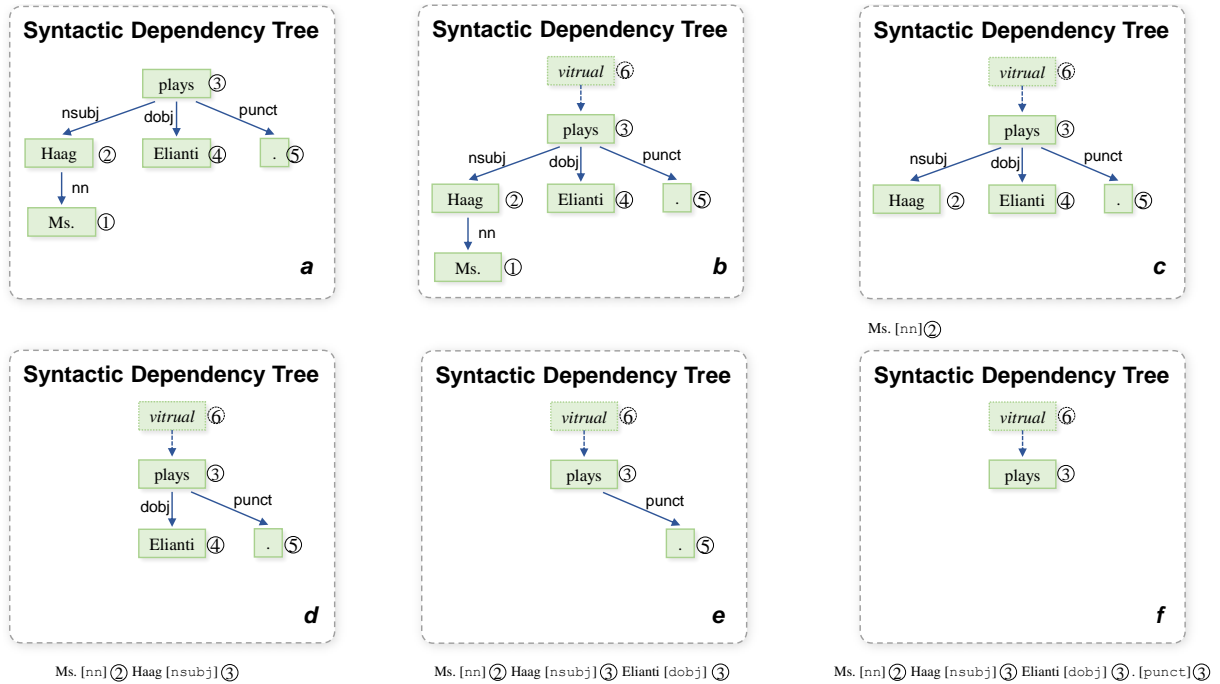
Syntactic Dependency Tree

plays ③
nsubj
dobj
punct
Haag ②
Elianti ④
. ⑤
nn
Ms. ①

*a*

Syntactic Dependency Tree

*vitrual* ⑥
plays ③
nsubj
dobj
punct
Haag ②
Elianti ④
. ⑤
nn
Ms. ①

*b*

Syntactic Dependency Tree

*vitrual* ⑥
plays ③
nsubj
dobj
punct
Haag ②
Elianti ④
. ⑤

*c*

Ms. [nn] ②

Syntactic Dependency Tree

*vitrual* ⑥
plays ③
dobj
punct
Elianti ④
. ⑤

*d*

Ms. [nn] ② Haag [nsubj] ③

Syntactic Dependency Tree

*vitrual* ⑥
plays ③
punct
. ⑤

*e*

Ms. [nn] ② Haag [nsubj] ③ Elianti [dobj] ③

Syntactic Dependency Tree

*vitrual* ⑥
plays ③

*f*

Ms. [nn] ② Haag [nsubj] ③ Elianti [dobj] ③ . [punct] ③